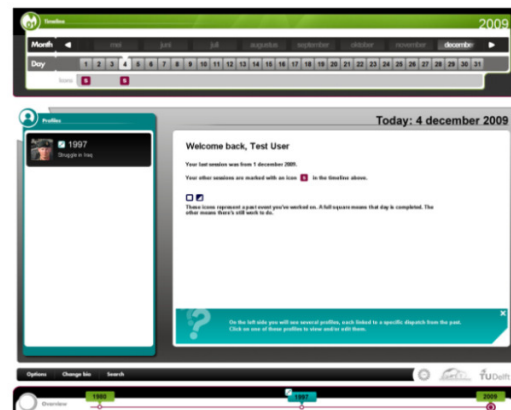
Timeline

2009

Month

mei juni juli augustus september oktober november december

Day

1 2 3 4 5 6 7 8 9 10 11 12 13 14 15 16 17 18 19 20 21 22 23 24 25 26 27 28 29 30 31

Icons

Profiles

1997

Smuggle in Iraq

Today: 4 december 2009

Welcome back, Test User

Your last session was from 1 december 2009.

Your other sessions are marked with an icon in the timeline above.

These icons represent a past event you've worked on. A full square means that day is completed. The other means there's still work to do.

On the left side you will see several profiles, each linked to a specific dispatch from the past. Click on one of these profiles to view and/or edit them.

Options Change bio Search

TUDelft

Overview

1980

1997

2009